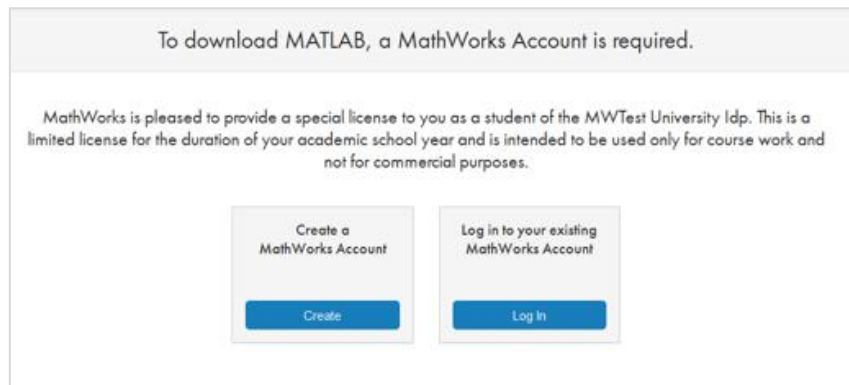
To download MATLAB, a MathWorks Account is required.

MathWorks is pleased to provide a special license to you as a student of the MWTest University Idp. This is a limited license for the duration of your academic school year and is intended to be used only for course work and not for commercial purposes.

Create a MathWorks Account

Create

Log in to your existing MathWorks Account

Log In